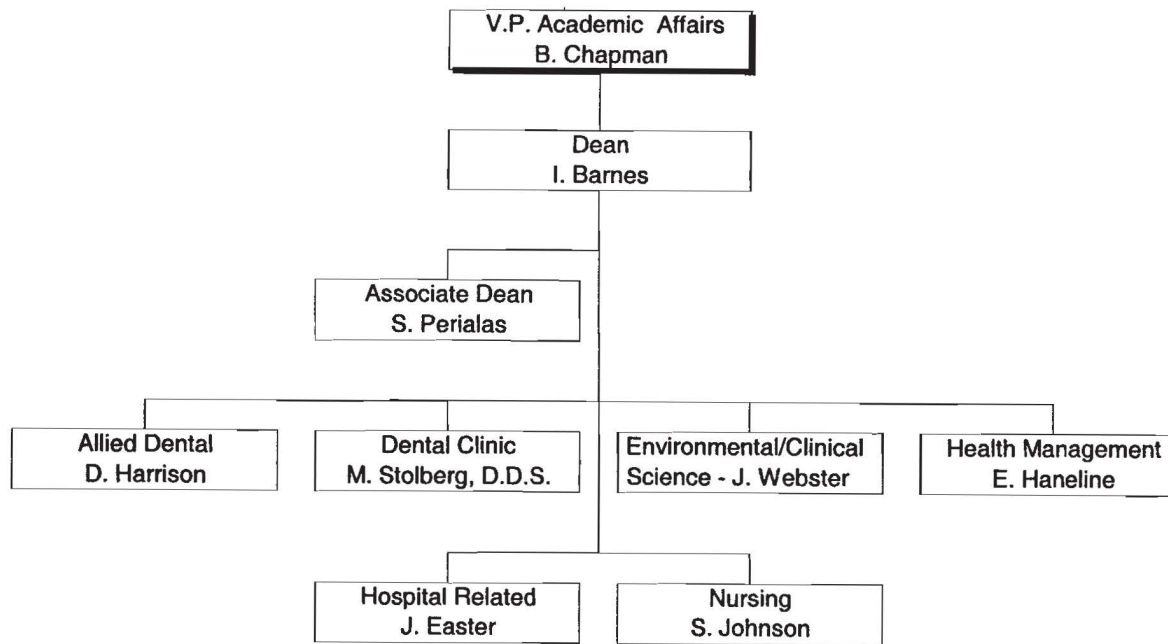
V.P. Academic Affairs
B. Chapman

Dean
I. Barnes

Associate Dean
S. Perialas

Allied Dental
D. Harrison

Dental Clinic
M. Stolberg, D.D.S.

Environmental/Clinical
Science - J. Webster

Health Management
E. Haneline

Hospital Related
J. Easter

Nursing
S. Johnson